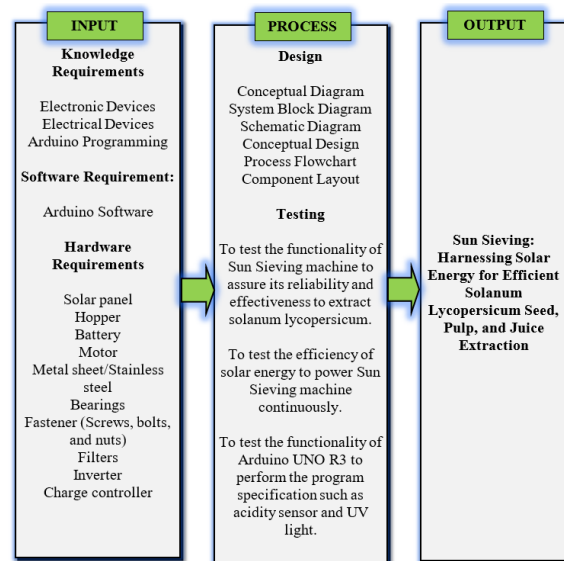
INPUT

Knowledge Requirements

Electronic Devices
Electrical Devices
Arduino Programming

Software Requirement:

Arduino Software

Hardware Requirements

Solar panel
Hopper
Battery
Motor
Metal sheet/Stainless steel
Bearings
Fastener (Screws, bolts, and nuts)
Filters
Inverter
Charge controller

PROCESS

Design

Conceptual Diagram
System Block Diagram
Schematic Diagram
Conceptual Design
Process Flowchart
Component Layout

Testing

To test the functionality of Sun Sieving machine to assure its reliability and effectiveness to extract solanum lycopersicum.

To test the efficiency of solar energy to power Sun Sieving machine continuously.

To test the functionality of Arduino UNO R3 to perform the program specification such as acidity sensor and UV light.

OUTPUT

Sun Sieving: Harnessing Solar Energy for Efficient Solanum Lycopersicum Seed, Pulp, and Juice Extraction